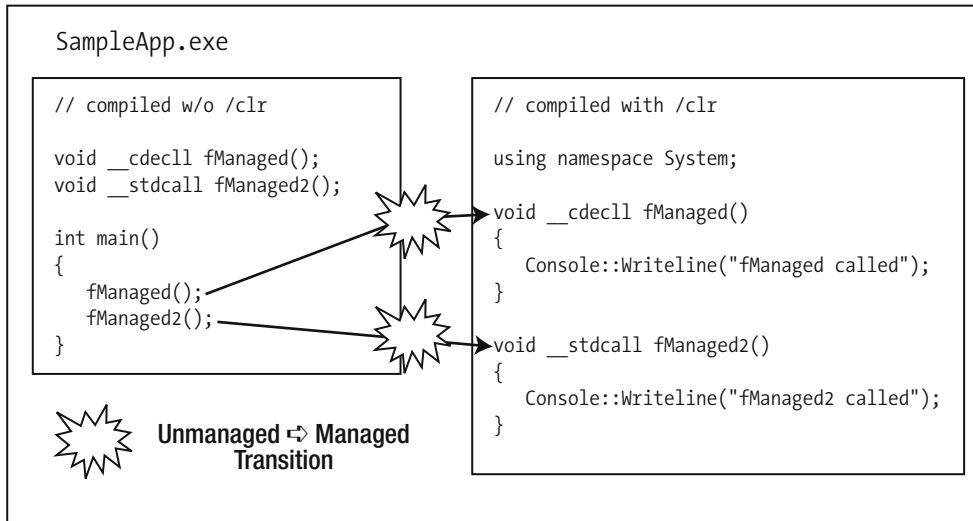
SampleApp.exe

// compiled w/o /clr

void __cdecll fManaged();
void __stdcall fManaged2();

int main()
{
fManaged();
fManaged2();
}

// compiled with /clr

using namespace System;

void __cdecll fManaged()
{
Console::Writeline("fManaged called");
}

void __stdcall fManaged2()
{
Console::Writeline("fManaged2 called");
}

Unmanaged ➪ Managed Transition